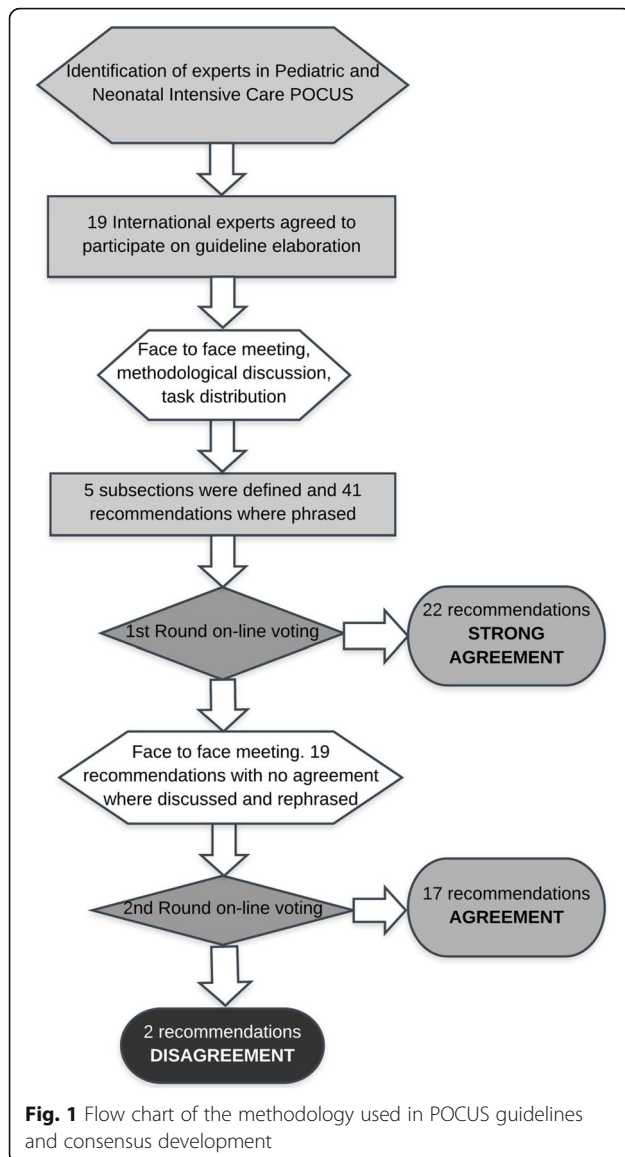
Identification of experts in Pediatric and Neonatal Intensive Care POCUS

19 International experts agreed to participate on guideline elaboration

Face to face meeting, methodological discussion, task distribution

5 subsections were defined and 41 recommendations where phrased

1st Round on-line voting

22 recommendations **STRONG AGREEMENT**

Face to face meeting. 19 recommendations with no agreement where discussed and rephrased

2nd Round on-line voting

17 recommendations **AGREEMENT**

2 recommendations **DISAGREEMENT**

**Fig. 1** Flow chart of the methodology used in POCUS guidelines and consensus development